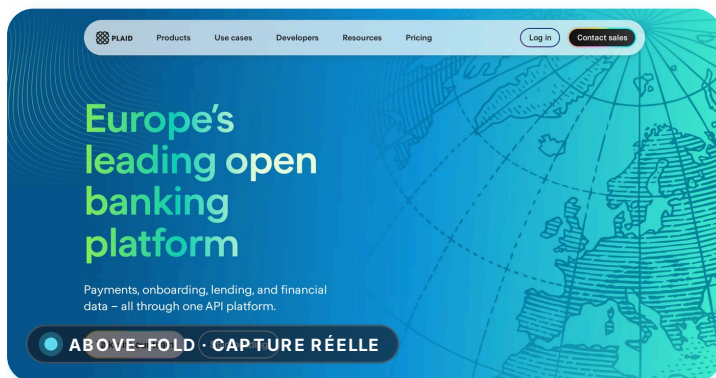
PLAID Products Use cases Developers Resources Pricing Log in Contact sales

Europe's leading open banking platform

Payments, onboarding, lending, and financial data – all through one API platform.

ABOVE-FOLD · CAPTURE RÉELLE